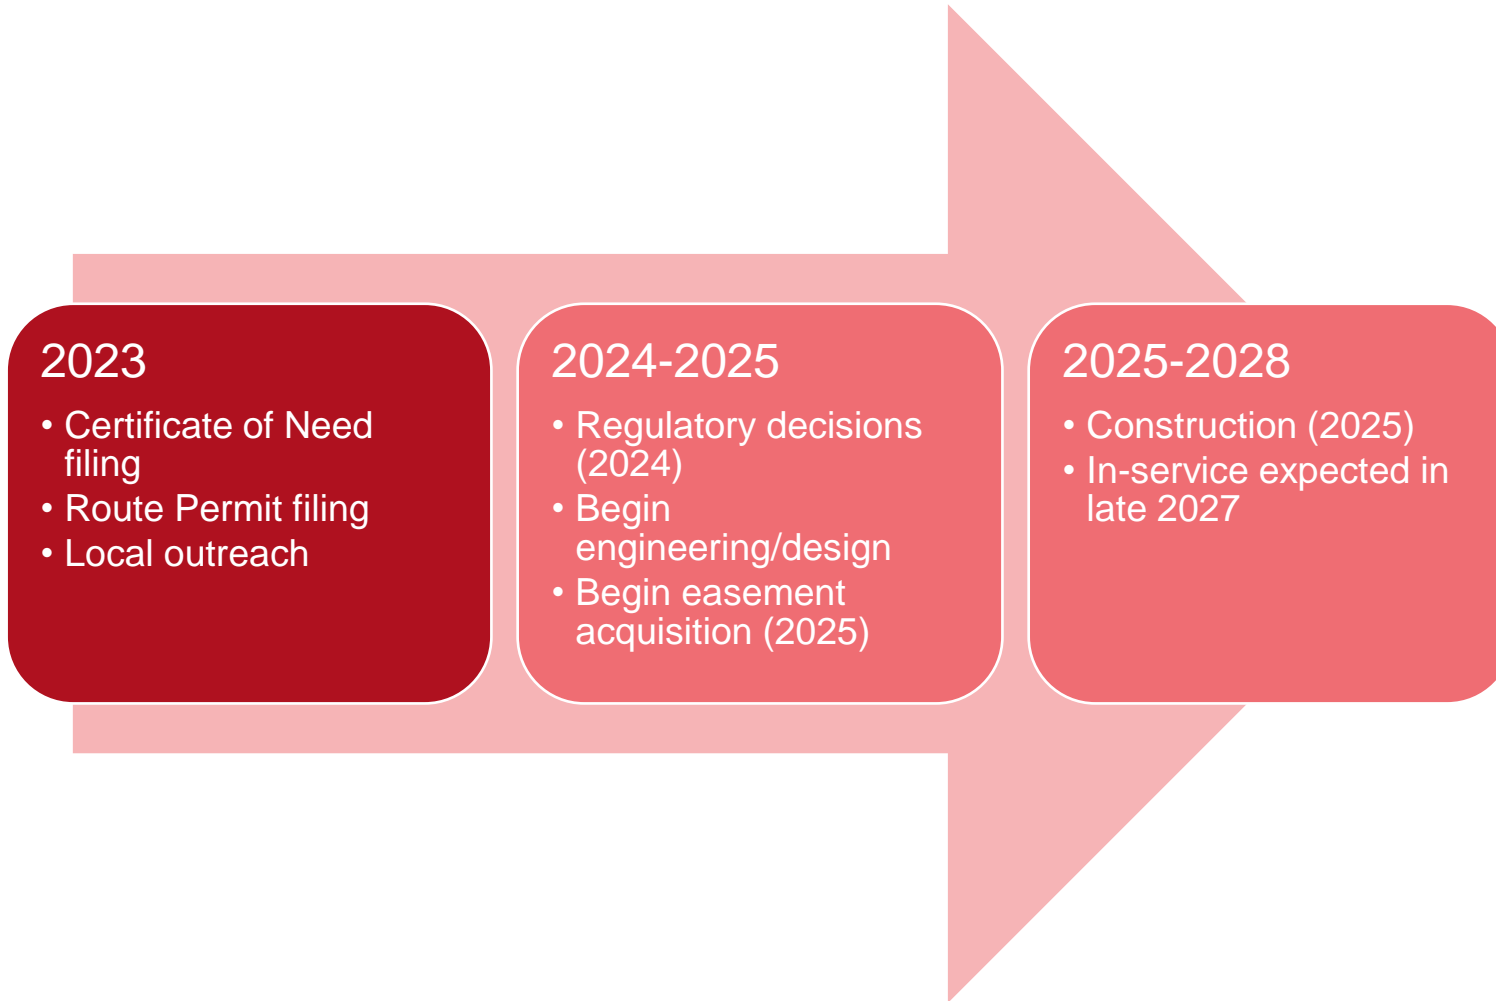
2023

- Certificate of Need filing
- Route Permit filing
- Local outreach

2024-2025

- Regulatory decisions (2024)
- Begin engineering/design
- Begin easement acquisition (2025)

2025-2028

- Construction (2025)
- In-service expected in late 2027